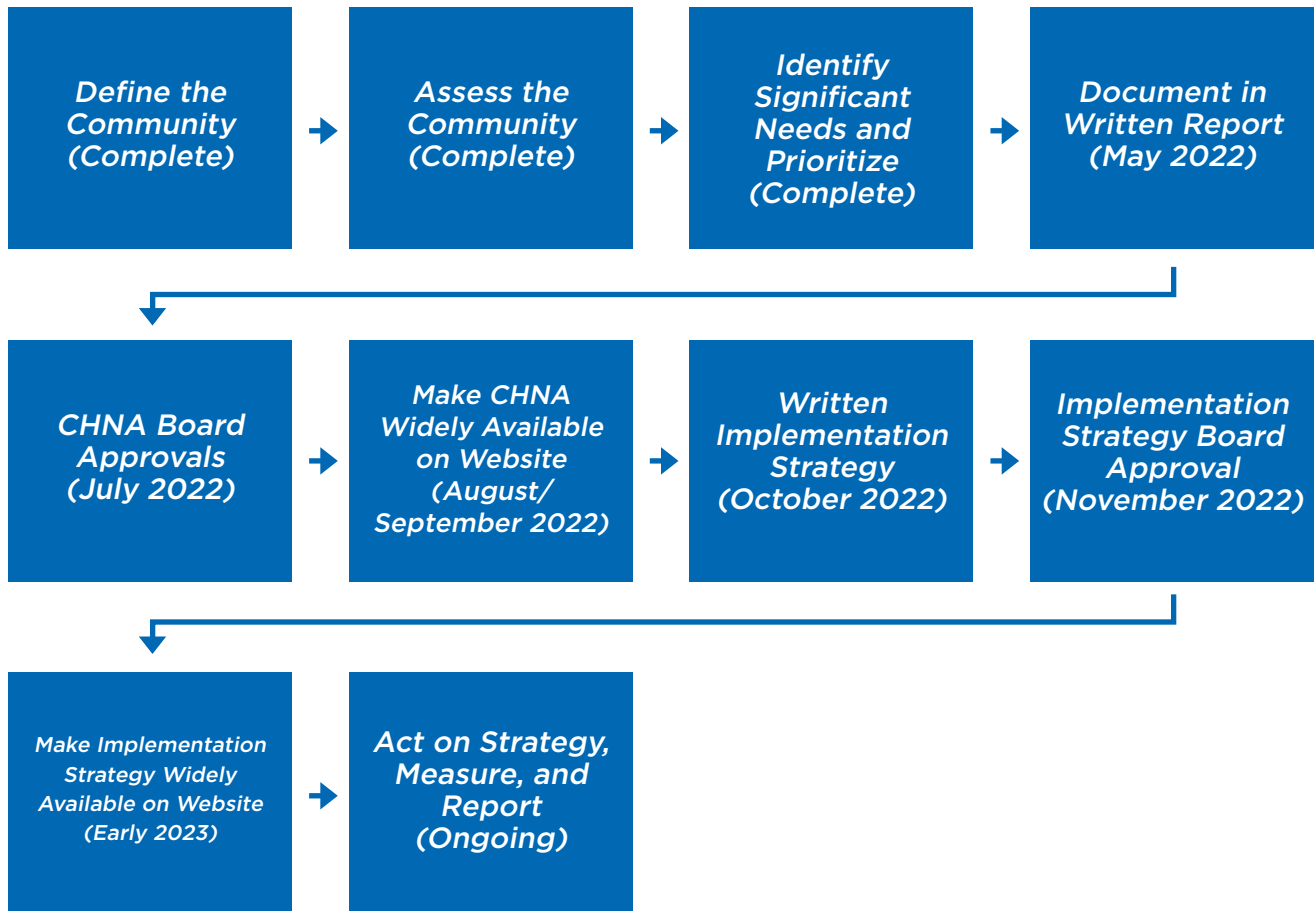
Define the Community (Complete)

Assess the Community (Complete)

Identify Significant Needs and Prioritize (Complete)

Document in Written Report (May 2022)

CHNA Board Approvals (July 2022)

Make CHNA Widely Available on Website (August/ September 2022)

Written Implementation Strategy (October 2022)

Implementation Strategy Board Approval (November 2022)

Make Implementation Strategy Widely Available on Website (Early 2023)

Act on Strategy, Measure, and Report (Ongoing)